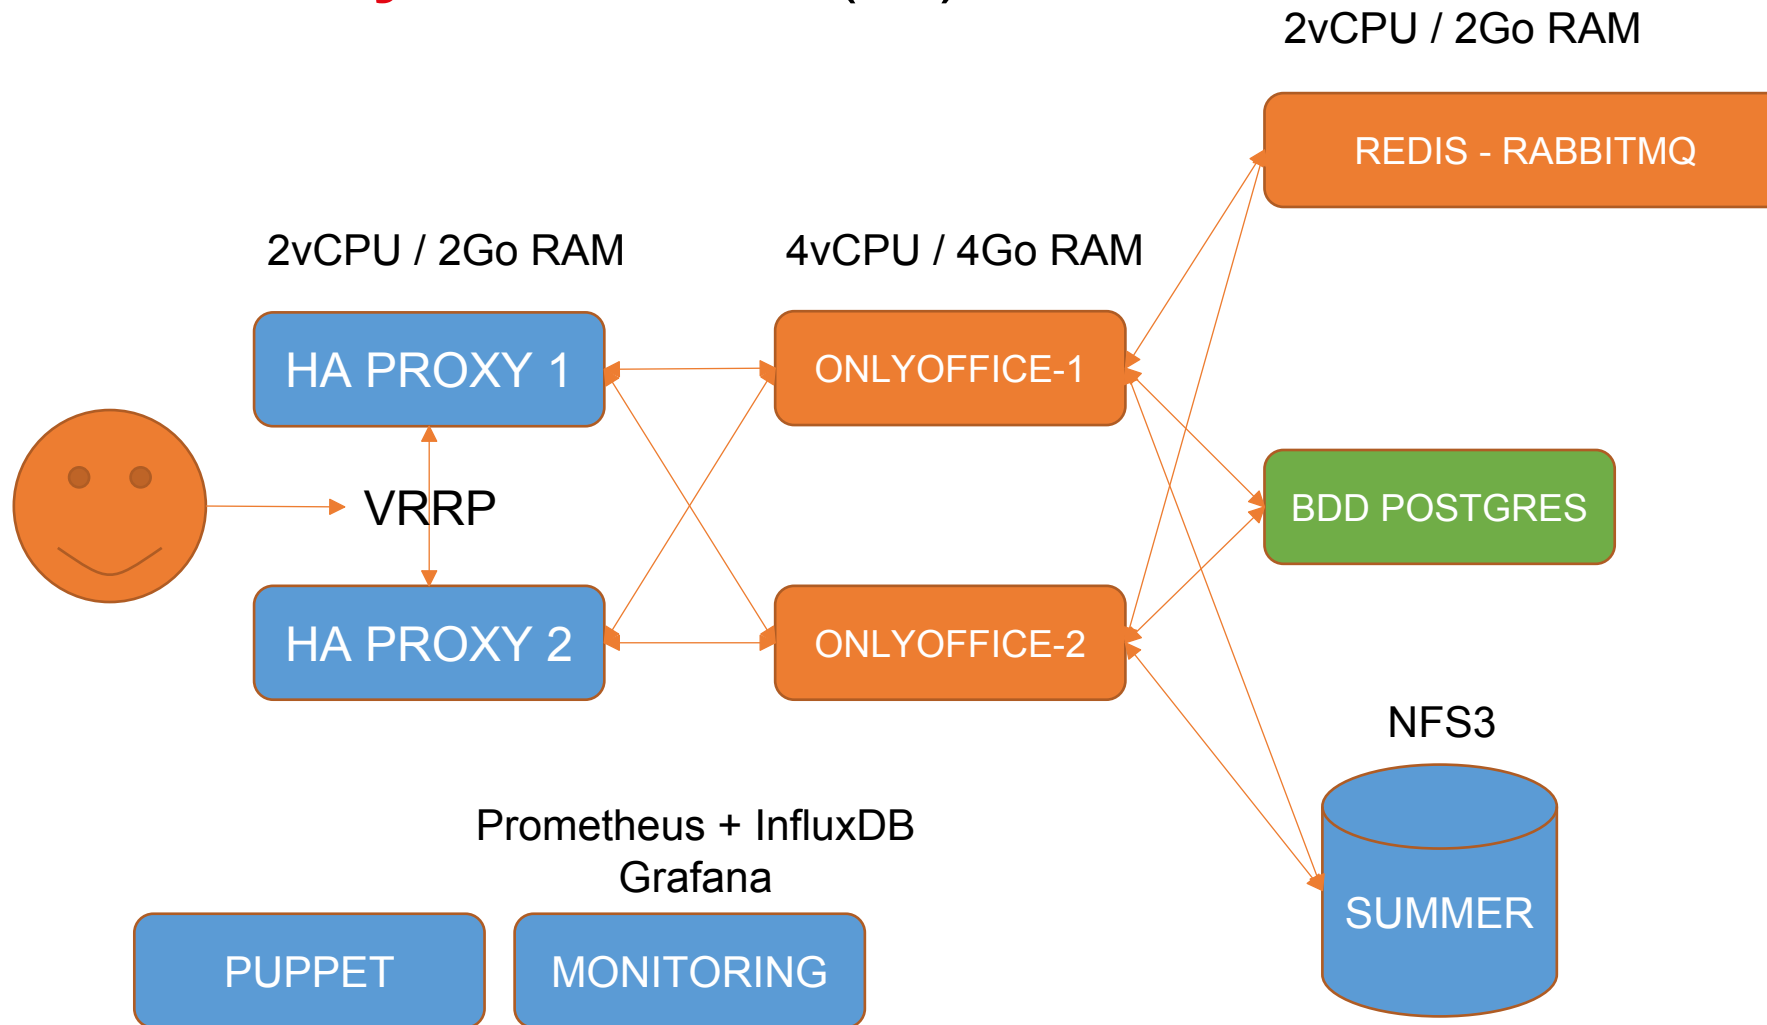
2vCPU / 2Go RAM

REDIS - RABBITMQ

2vCPU / 2Go RAM

4vCPU / 4Go RAM

HA PROXY 1

ONLYOFFICE-1

VRRP

BDD POSTGRES

HA PROXY 2

ONLYOFFICE-2

NFS3

Prometheus + InfluxDB
Grafana

SUMMER

PUPPET

MONITORING